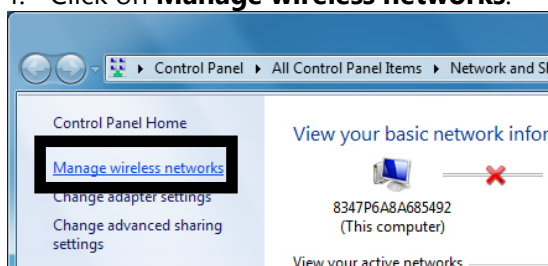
Click on **Manage wireless networks**.

Control Panel ▸ All Control Panel Items ▸ Network and S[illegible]

Control Panel Home

Manage wireless networks

Change adapter settings

Change advanced sharing settings

View your basic network infor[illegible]

8347P6A8A685492
(This computer)

View your active networks